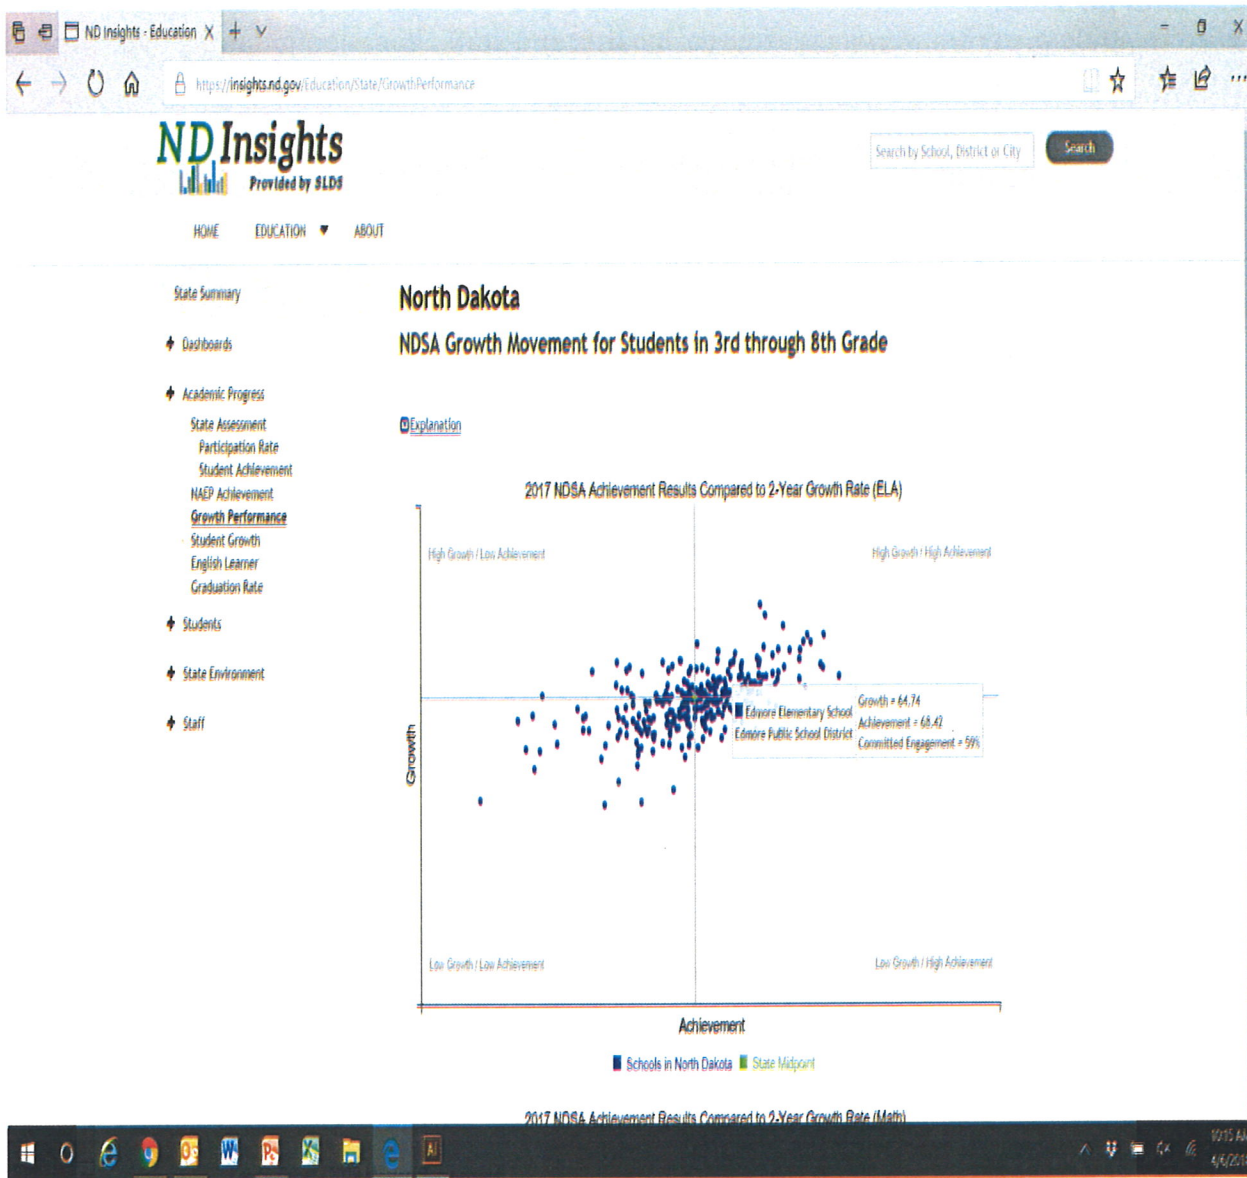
ND Insights - Education

https://insights.nd.gov/Education/State/GrowthPerformance

ND Insights
Provided by SLDS

Search by School, District or City
Search

HOME EDUCATION ABOUT

State Summary

Dashboards

Academic Progress
State Assessment
Participation Rate
Student Achievement
NAEP Achievement
Growth Performance
Student Growth
English Learner
Graduation Rate

Students

State Environment

Staff

North Dakota

NDSA Growth Movement for Students in 3rd through 8th Grade

Explanation

2017 NDSA Achievement Results Compared to 2-Year Growth Rate (ELA)

High Growth / Low Achievement
High Growth / High Achievement
Low Growth / Low Achievement
Low Growth / High Achievement

Edmore Elementary School
Edmore Public School District
Growth = 64.74
Achievement = 68.42
Committed Engagement = 59%

Growth

Achievement

Schools in North Dakota State Midpoint

2017 NDSA Achievement Results Compared to 2-Year Growth Rate (Math)

10:15 AM
4/6/201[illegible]